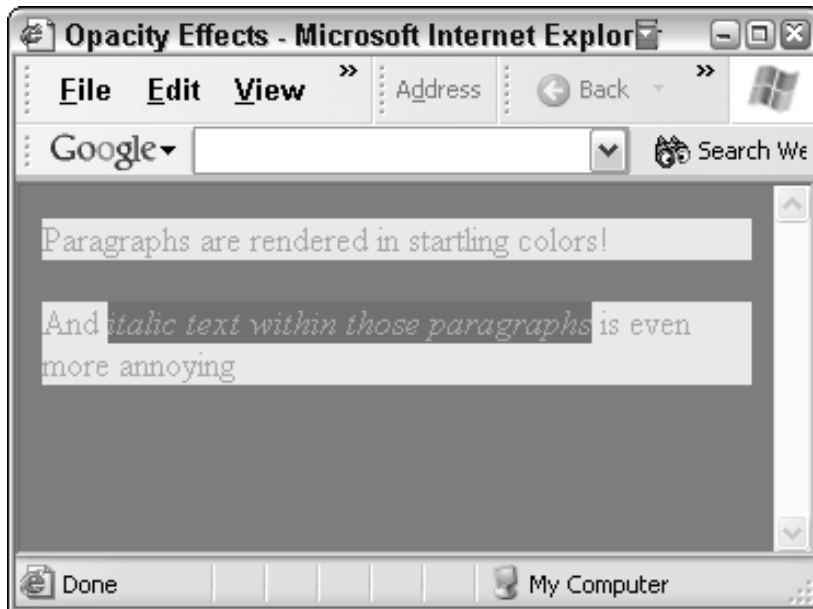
Opacity Effects - Microsoft Internet Explor

File Edit View » Address Back »

Google Search We

Paragraphs are rendered in startling colors!

And *italic text within those paragraphs* is even more annoying

Done My Computer